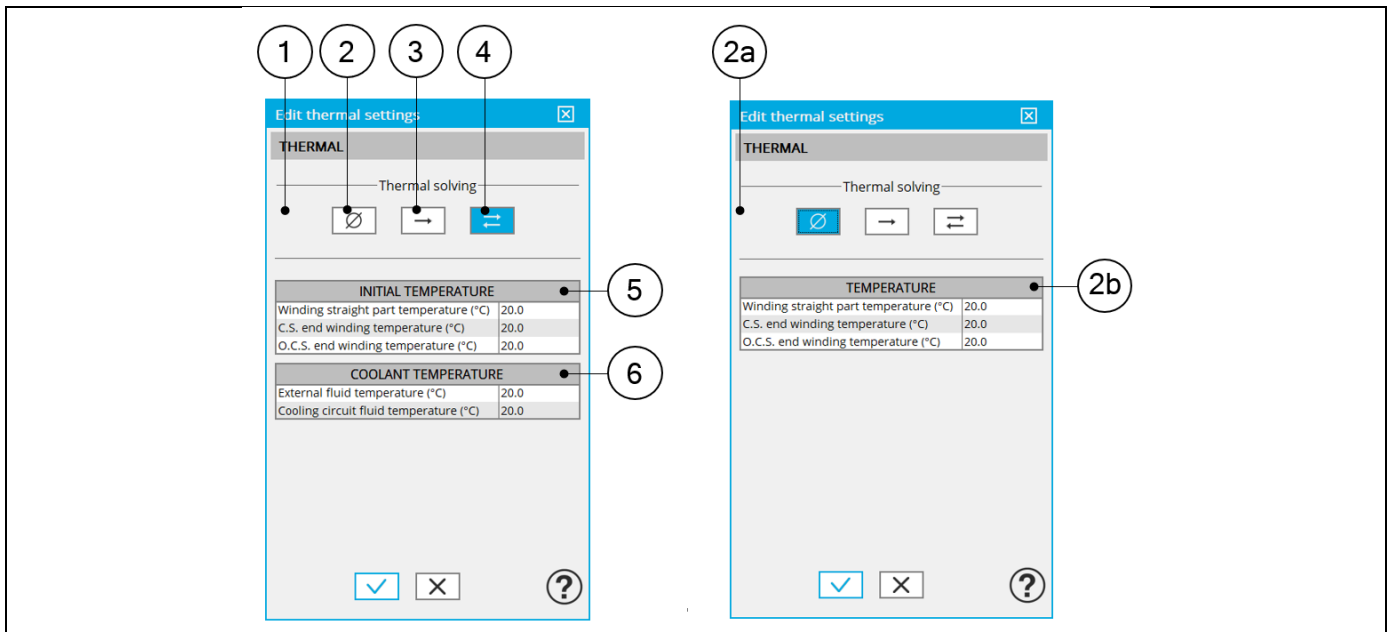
1 2 3 4

Edit thermal settings

THERMAL

Thermal solving

Ø

| INITIAL TEMPERATURE | |
|---|---|
| Winding straight part temperature (°C) | 20.0 |
| C.S. end winding temperature (°C) | 20.0 |
| O.C.S. end winding temperature (°C) | 20.0 |

5

| COOLANT TEMPERATURE | |
|---|---|
| External fluid temperature (°C) | 20.0 |
| Cooling circuit fluid temperature (°C) | 20.0 |

6

?

2a

Edit thermal settings

THERMAL

Thermal solving

Ø

| TEMPERATURE | |
|---|---|
| Winding straight part temperature (°C) | 20.0 |
| C.S. end winding temperature (°C) | 20.0 |
| O.C.S. end winding temperature (°C) | 20.0 |

2b

?